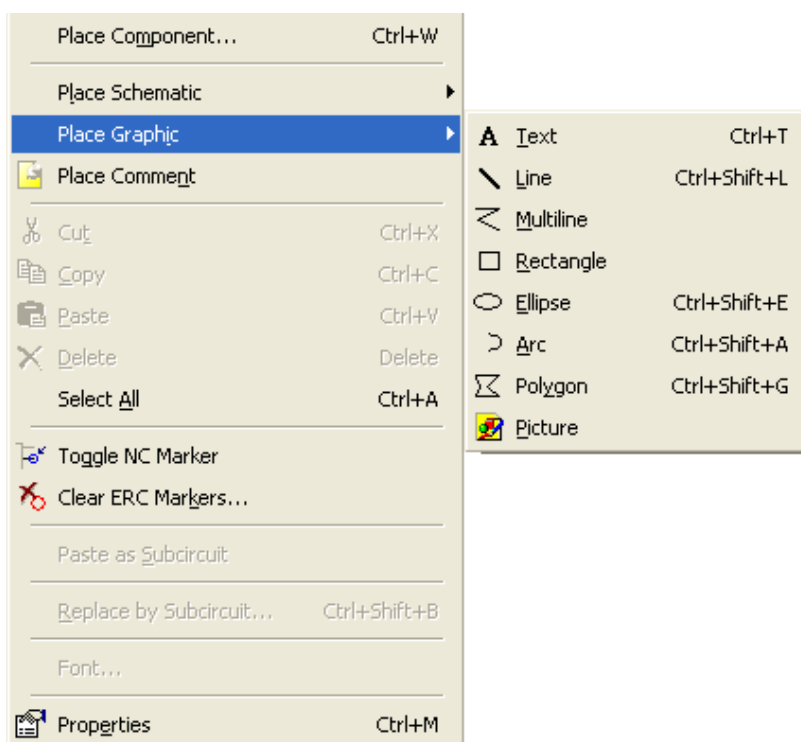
Place Component... Ctrl+W

Place Schematic

Place Graphic

Place Comment

Cut Ctrl+X

Copy Ctrl+C

Paste Ctrl+V

Delete Delete

Select All Ctrl+A

Toggle NC Marker

Clear ERC Markers...

Paste as Subcircuit

Replace by Subcircuit... Ctrl+Shift+B

Font...

Properties Ctrl+M

A Text Ctrl+T

Line Ctrl+Shift+L

Multiline

Rectangle

Ellipse Ctrl+Shift+E

Arc Ctrl+Shift+A

Polygon Ctrl+Shift+G

Picture